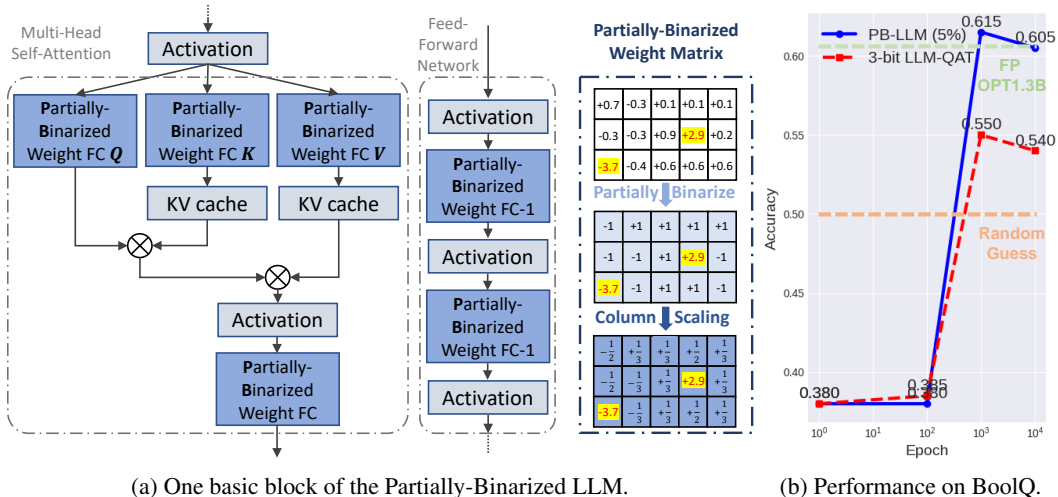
Multi-Head Self-Attention

Activation

Partially-Binarized Weight FC $Q$

Partially-Binarized Weight FC $K$

Partially-Binarized Weight FC $V$

KV cache

KV cache

Activation

Partially-Binarized Weight FC

Feed-Forward Network

Activation

Partially-Binarized Weight FC-1

Activation

Partially-Binarized Weight FC-1

Activation

Partially-Binarized Weight Matrix

| +0.7 | -0.3 | +0.1 | +0.1 | +0.1 |
|---|---|---|---|---|
| -0.3 | -0.3 | +0.9 | +2.9 | +0.2 |
| -3.7 | -0.4 | +0.6 | +0.6 | +0.6 |

Partially Binarize

| -1 | +1 | +1 | +1 | +1 |
|---|---|---|---|---|
| -1 | -1 | +1 | +2.9 | -1 |
| -3.7 | -1 | +1 | +1 | -1 |

Column Scaling

| $-\frac{1}{2}$ | $+\frac{1}{3}$ | $+\frac{1}{3}$ | $+\frac{1}{2}$ | $+\frac{1}{3}$ |
|---|---|---|---|---|
| $-\frac{1}{2}$ | $-\frac{1}{3}$ | $+\frac{1}{3}$ | +2.9 | $-\frac{1}{3}$ |
| -3.7 | $-\frac{1}{3}$ | $+\frac{1}{3}$ | $+\frac{1}{2}$ | $-\frac{1}{3}$ |

PB-LLM (5%)
3-bit LLM-QAT
FP OPT1.3B
Random Guess
0.615
0.605
0.550
0.540
0.385
0.380
0.380
Accuracy
0.60
0.55
0.50
0.45
0.40
$10^0$ $10^1$ $10^2$ $10^3$ $10^4$
Epoch

(a) One basic block of the Partially-Binarized LLM.

(b) Performance on BoolQ.